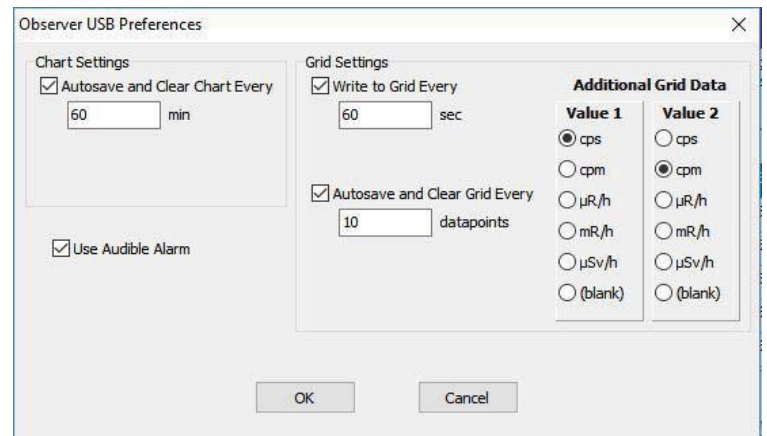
Observer USB Preferences

×

Chart Settings

Autosave and Clear Chart Every

60 min

Use Audible Alarm

Grid Settings

Write to Grid Every

60 sec

Autosave and Clear Grid Every

10 datapoints

Additional Grid Data

| Value 1 | Value 2 |
|---|---|
| cps | cps |
| cpm | cpm |
| µR/h | µR/h |
| mR/h | mR/h |
| µSv/h | µSv/h |
| (blank) | (blank) |

OK

Cancel